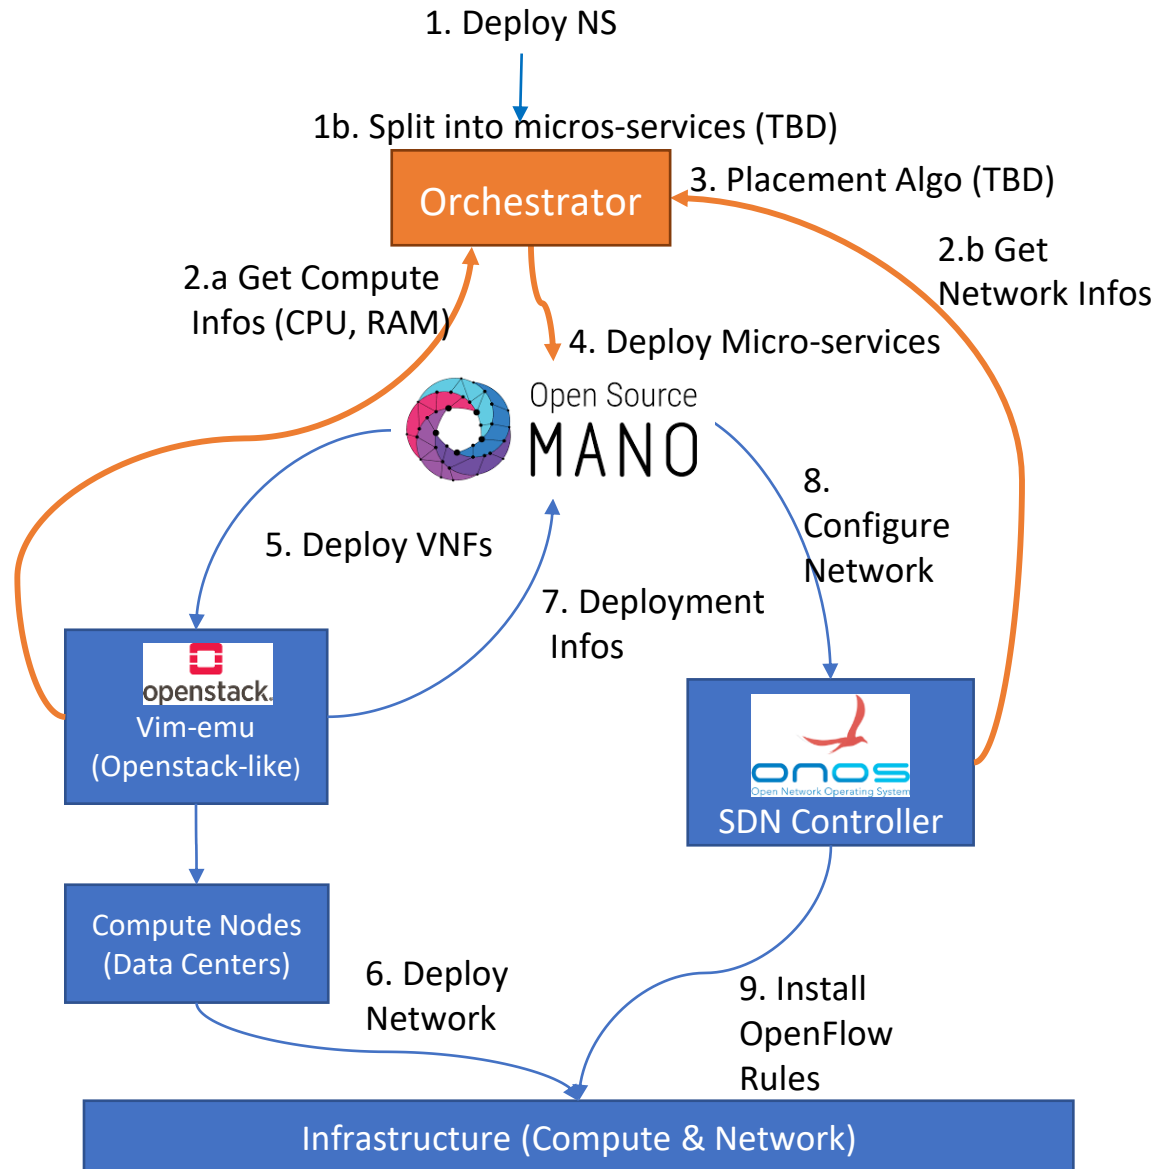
1. Deploy NS

1b. Split into micros-services (TBD)

Orchestrator

3. Placement Algo (TBD)

2.a Get Compute Infos (CPU, RAM)

2.b Get Network Infos

4. Deploy Micro-services

Open Source MANO

5. Deploy VNFs

8. Configure Network

7. Deployment Infos

openstack.

Vim-emu (Openstack-like)

onos

Open Network Operating System

SDN Controller

Compute Nodes (Data Centers)

6. Deploy Network

9. Install OpenFlow Rules

Infrastructure (Compute & Network)